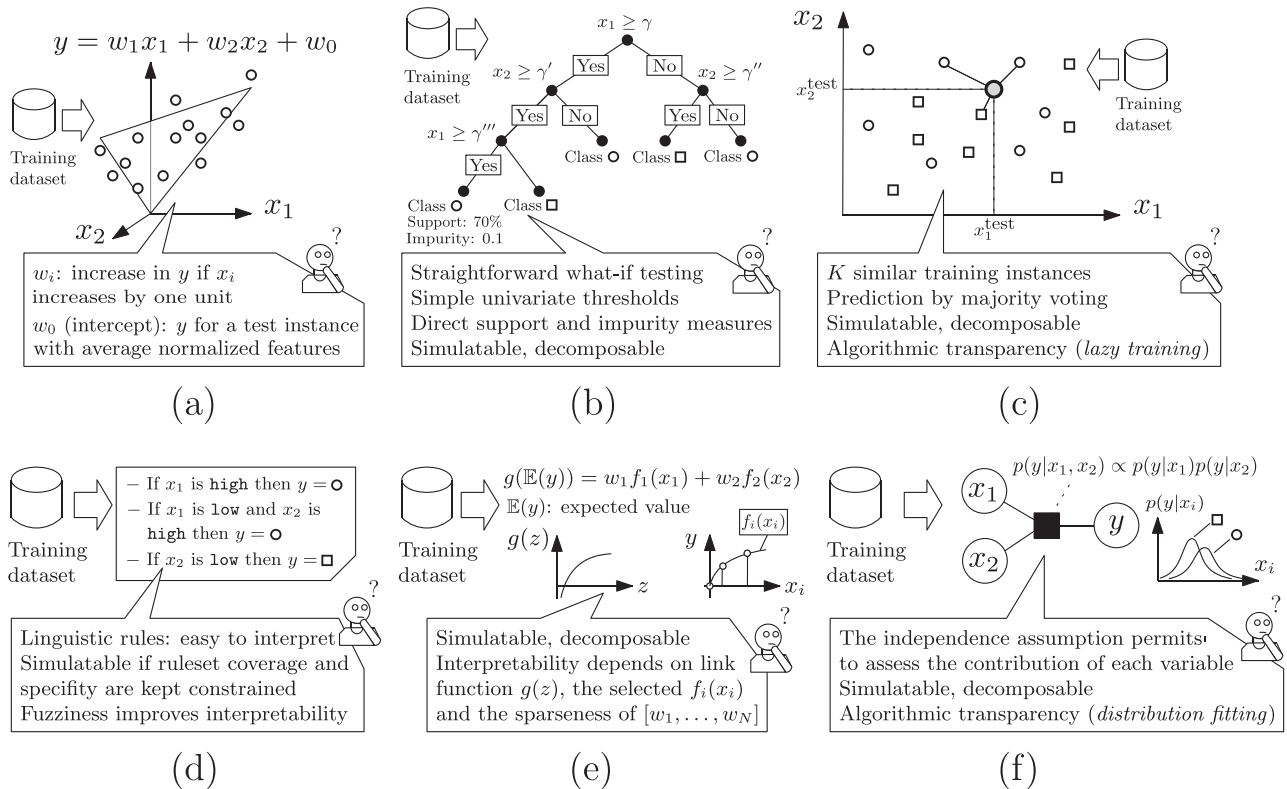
$y = w_1x_1 + w_2x_2 + w_0$

Training dataset

$x_1$

$x_2$

?

$w_i$: increase in $y$ if $x_i$ increases by one unit
$w_0$ (intercept): $y$ for a test instance with average normalized features

(a)

Training dataset

$x_1 \geq \gamma$

Yes

No

$x_2 \geq \gamma'$

$x_2 \geq \gamma''$

Yes

No

Yes

No

$x_1 \geq \gamma'''$

Yes

Class ○

Class □

Class ○

Class ○

Class □

Support: 70%
Impurity: 0.1

?

Straightforward what-if testing
Simple univariate thresholds
Direct support and impurity measures
Simulatable, decomposable

(b)

$x_2$

$x_2^{\text{test}}$

Training dataset

$x_1$

$x_1^{\text{test}}$

?

$K$ similar training instances
Prediction by majority voting
Simulatable, decomposable
Algorithmic transparency (*lazy training*)

(c)

Training dataset

– If $x_1$ is high then $y =$ ○
– If $x_1$ is low and $x_2$ is high then $y =$ ○
– If $x_2$ is low then $y =$ □

?

Linguistic rules: easy to interpret
Simulatable if ruleset coverage and specifity are kept constrained
Fuzziness improves interpretability

(d)

Training dataset

$g(\mathbb{E}(y)) = w_1f_1(x_1) + w_2f_2(x_2)$
$\mathbb{E}(y)$: expected value

$g(z)$

$z$

$y$

$f_i(x_i)$

$x_i$

?

Simulatable, decomposable
Interpretability depends on link function $g(z)$, the selected $f_i(x_i)$ and the sparseness of $[w_1, \ldots, w_N]$

(e)

Training dataset

$p(y|x_1, x_2) \propto p(y|x_1)p(y|x_2)$

$x_1$

$x_2$

$y$

$p(y|x_i)$

$x_i$

?

The independence assumption permits to assess the contribution of each variable
Simulatable, decomposable
Algorithmic transparency (*distribution fitting*)

(f)